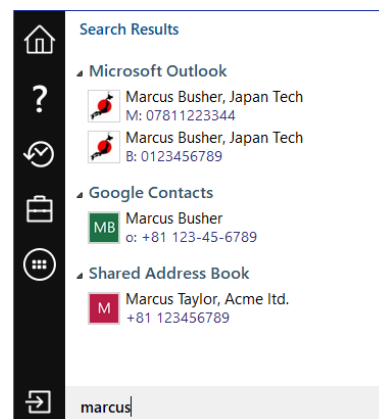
Search Results

Microsoft Outlook

Marcus Busher, Japan Tech
M: 07811223344

Marcus Busher, Japan Tech
B: 0123456789

Google Contacts

MB Marcus Busher
o: +81 123-45-6789

Shared Address Book

M Marcus Taylor, Acme ltd.
+81 123456789

?

marcus